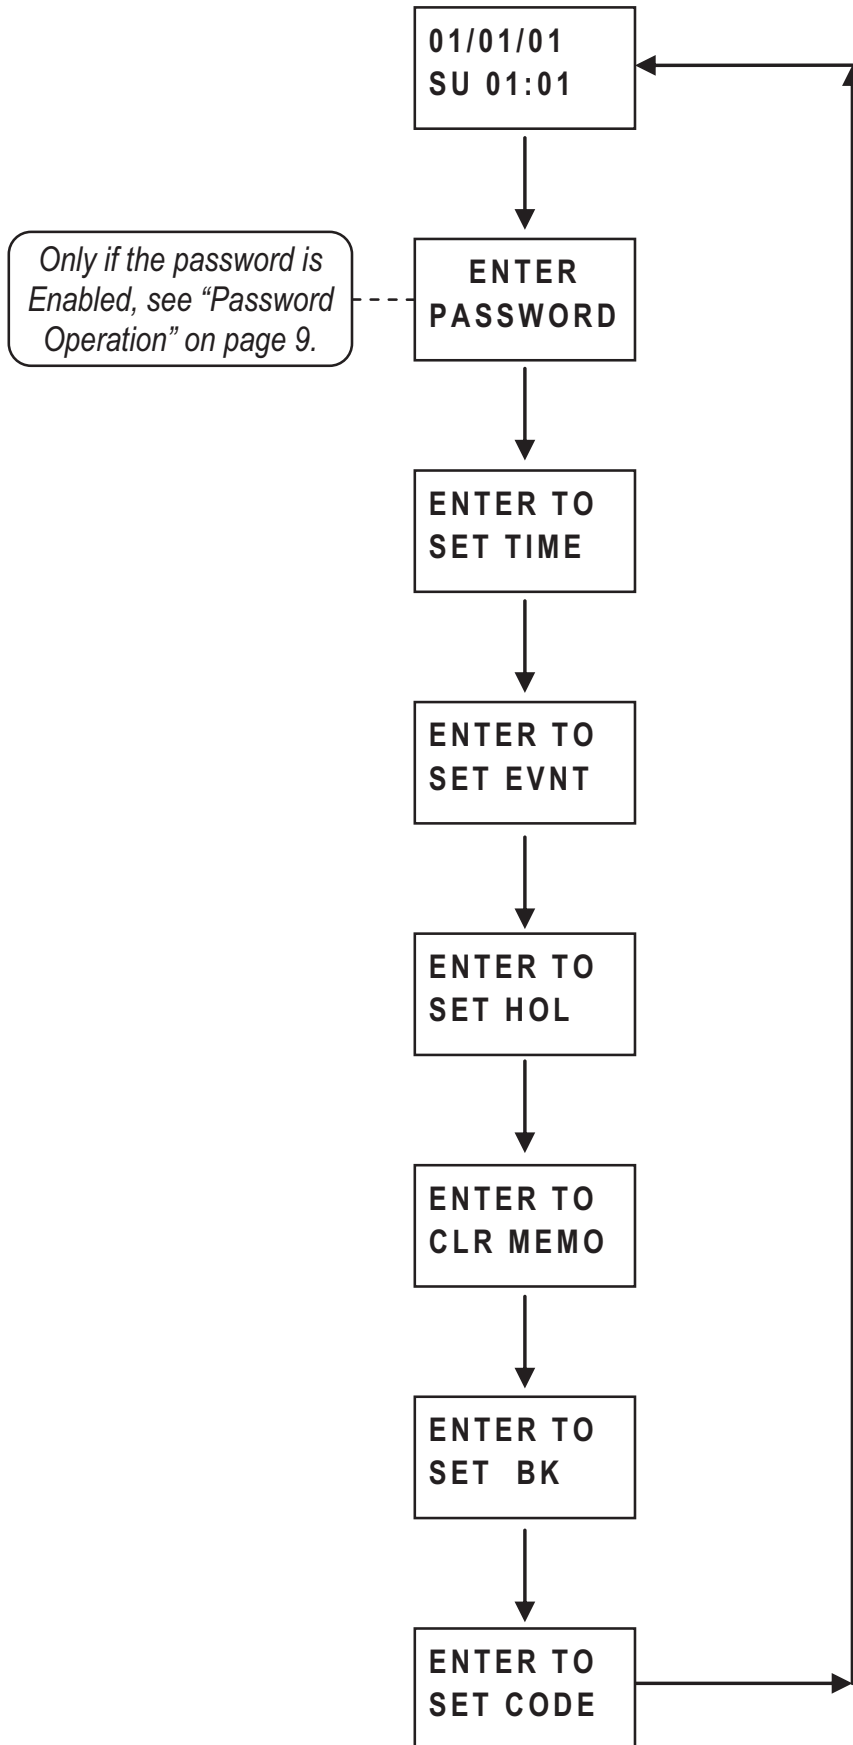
01/01/01
SU 01:01

Only if the password is Enabled, see “Password Operation” on page 9.

ENTER
PASSWORD

ENTER TO
SET TIME

ENTER TO
SET EVNT

ENTER TO
SET HOL

ENTER TO
CLR MEMO

ENTER TO
SET BK

ENTER TO
SET CODE